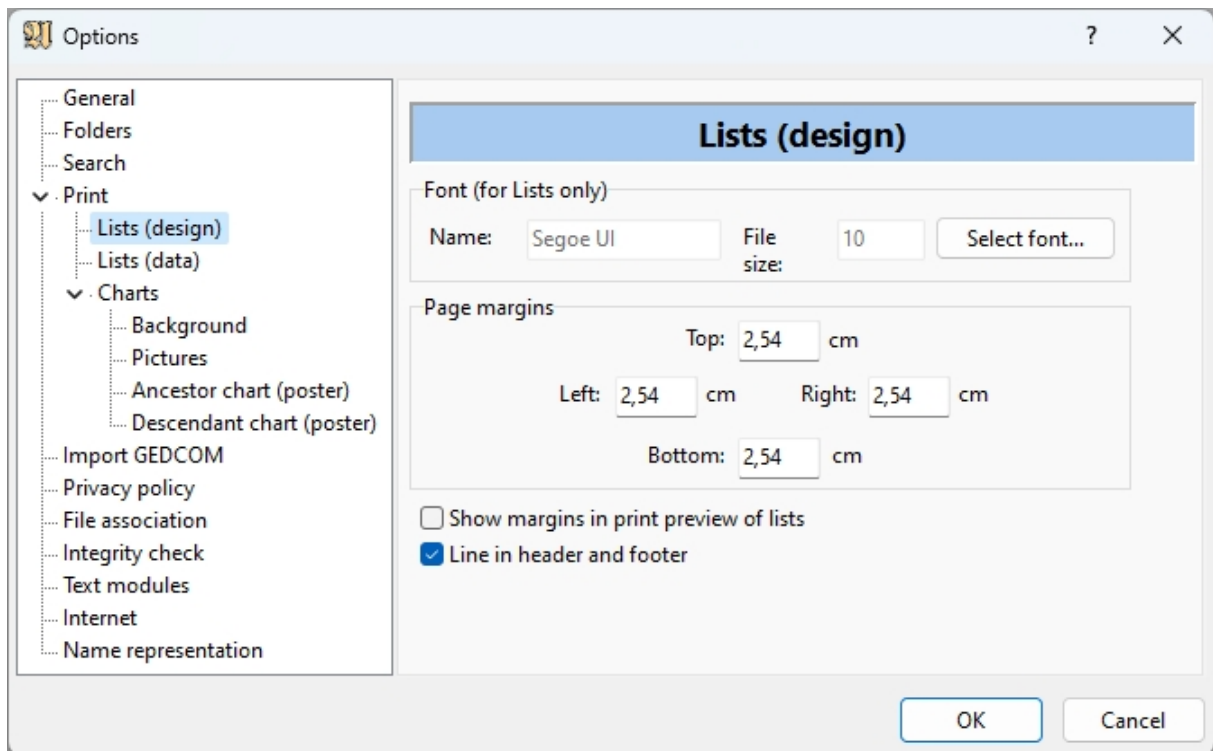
Options

?

×

General
Folders
Search
Print
Lists (design)
Lists (data)
Charts
Background
Pictures
Ancestor chart (poster)
Descendant chart (poster)
Import GEDCOM
Privacy policy
File association
Integrity check
Text modules
Internet
Name representation

Lists (design)

Font (for Lists only)

Name: Segoe UI File size: 10 Select font...

Page margins

Top: 2,54 cm

Left: 2,54 cm Right: 2,54 cm

Bottom: 2,54 cm

Show margins in print preview of lists

Line in header and footer

OK Cancel